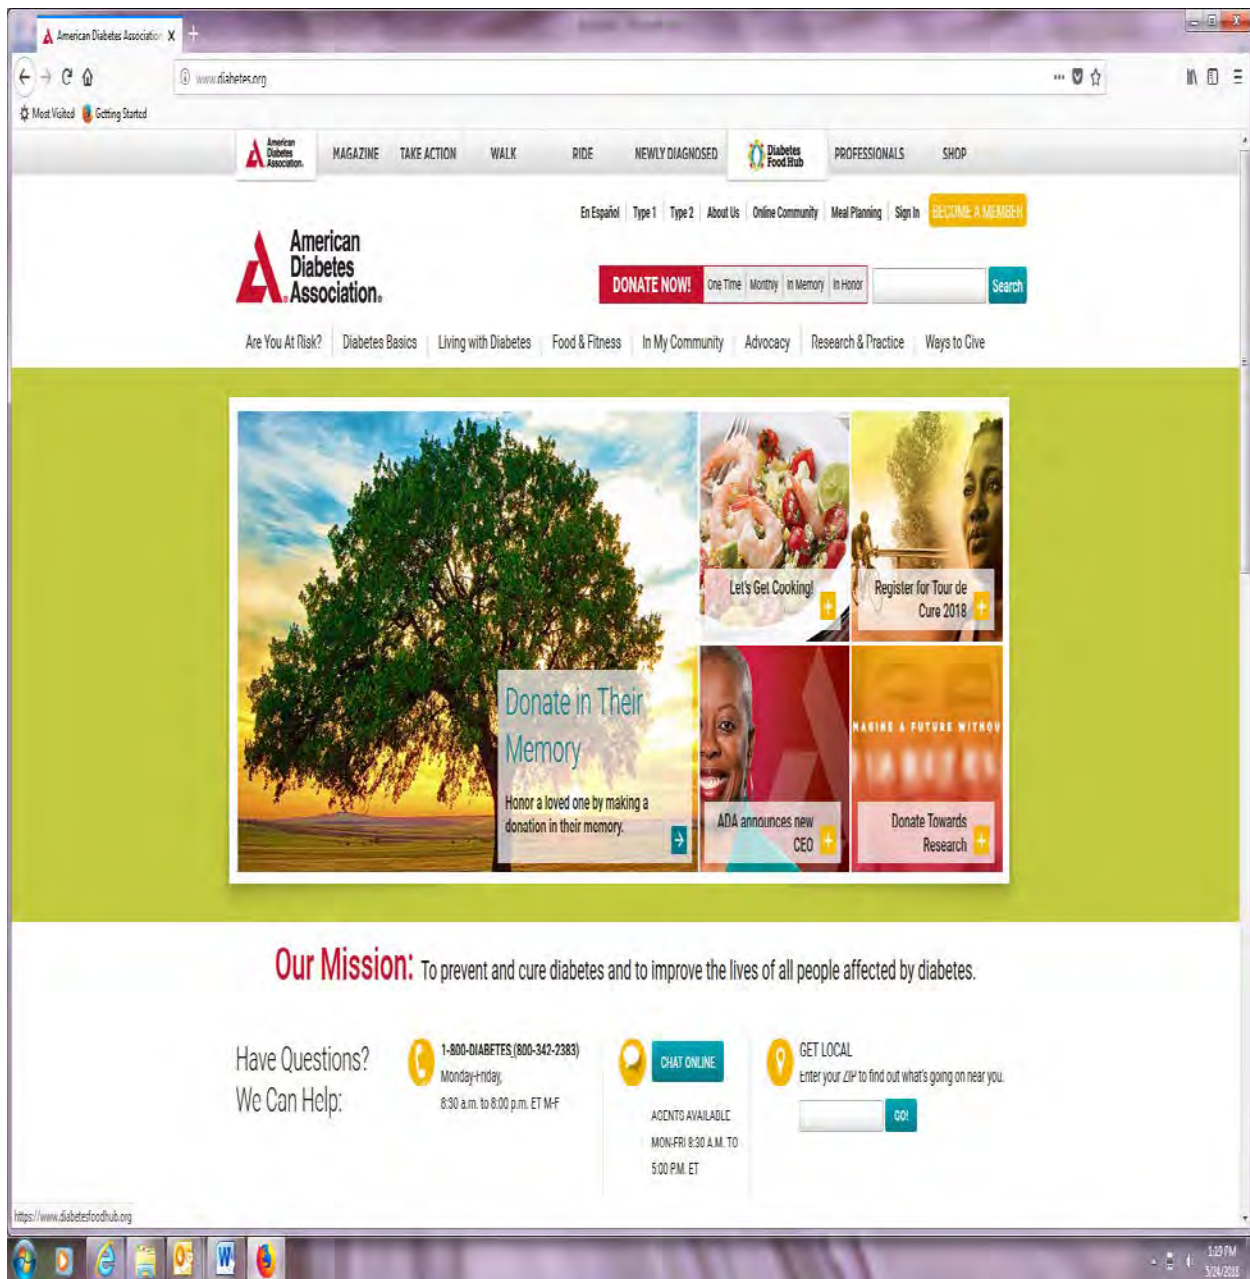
American Diabetes Association X +

www.diabetes.org

Most Visited Getting Started

American Diabetes Association. MAGAZINE TAKE ACTION WALK RIDE NEWLY DIAGNOSED Diabetes Food Hub PROFESSIONALS SHOP

En Español | Type 1 | Type 2 | About Us | Online Community | Meal Planning | Sign In | BECOME A MEMBER

American Diabetes Association.

DONATE NOW! One Time | Monthly | In Memory | In Honor Search

Are You At Risk? | Diabetes Basics | Living with Diabetes | Food & Fitness | In My Community | Advocacy | Research & Practice | Ways to Give

Let's Get Cooking! +

Register for Tour de Cure 2018 +

Donate in Their Memory

Honor a loved one by making a donation in their memory.

ADA announces new CEO +

IMAGINE A FUTURE WITHOU

Donate Towards Research +

Our Mission: To prevent and cure diabetes and to improve the lives of all people affected by diabetes.

Have Questions? We Can Help:

1-800-DIABETES (800-342-2383) Monday-Friday, 8:30 a.m. to 8:00 p.m. ET M-F

CHAT ONLINE

AGENTS AVAILABLE MON-FRI 8:30 A.M. TO 5:00 P.M. ET

GET LOCAL
Enter your ZIP to find out what's going on near you.

GO!

https://www.diabetesfoodhub.org

1:23 PM
5/24/2018